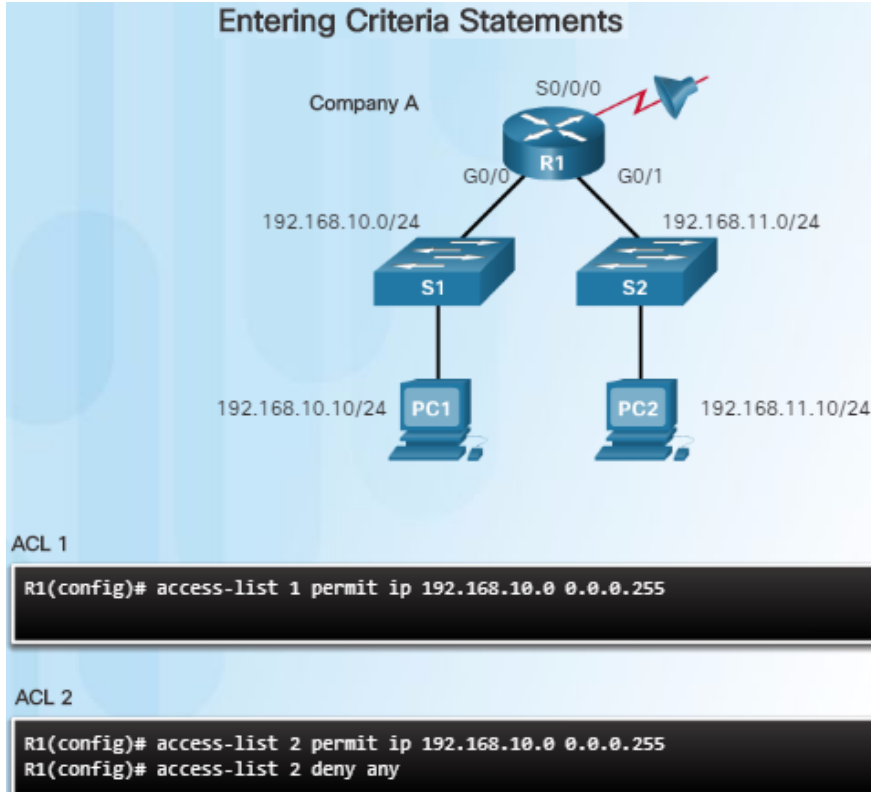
Entering Criteria Statements

Company A

S0/0/0

R1

G0/0

G0/1

192.168.10.0/24

192.168.11.0/24

S1

S2

192.168.10.10/24

PC1

PC2

192.168.11.10/24

ACL 1

R1(config)# access-list 1 permit ip 192.168.10.0 0.0.0.255

ACL 2

R1(config)# access-list 2 permit ip 192.168.10.0 0.0.0.255
R1(config)# access-list 2 deny any